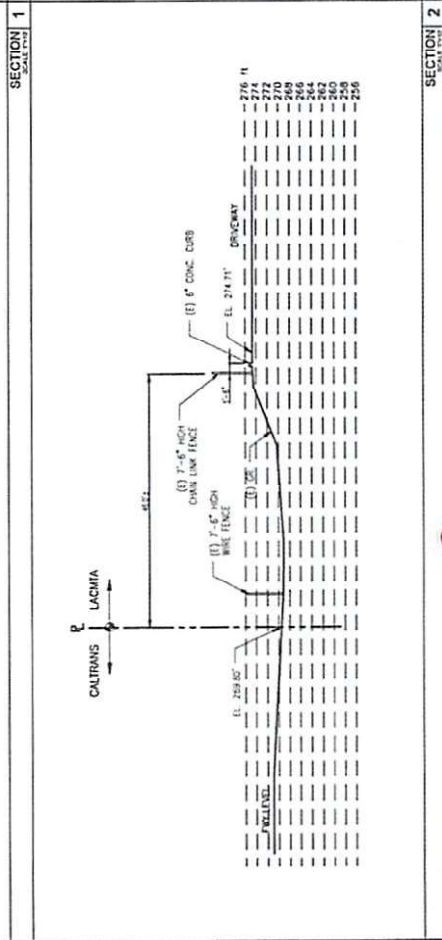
SECTION 1
SCALE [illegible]

℄
CALTRANS
LACMTA

(E) 7'-6" HIGH WIRE FENCE

(E) 7'-6" HIGH CHAIN LINK FENCE

(E) 6" CONC. CURB

EL 274.71'

DRIVEWAY

EL 259.80'

FWY LEVEL

(E) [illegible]

1'-4"

45'±

276 ft
274
272
270
268
266
264
262
260
258
256

SECTION 2
SCALE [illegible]